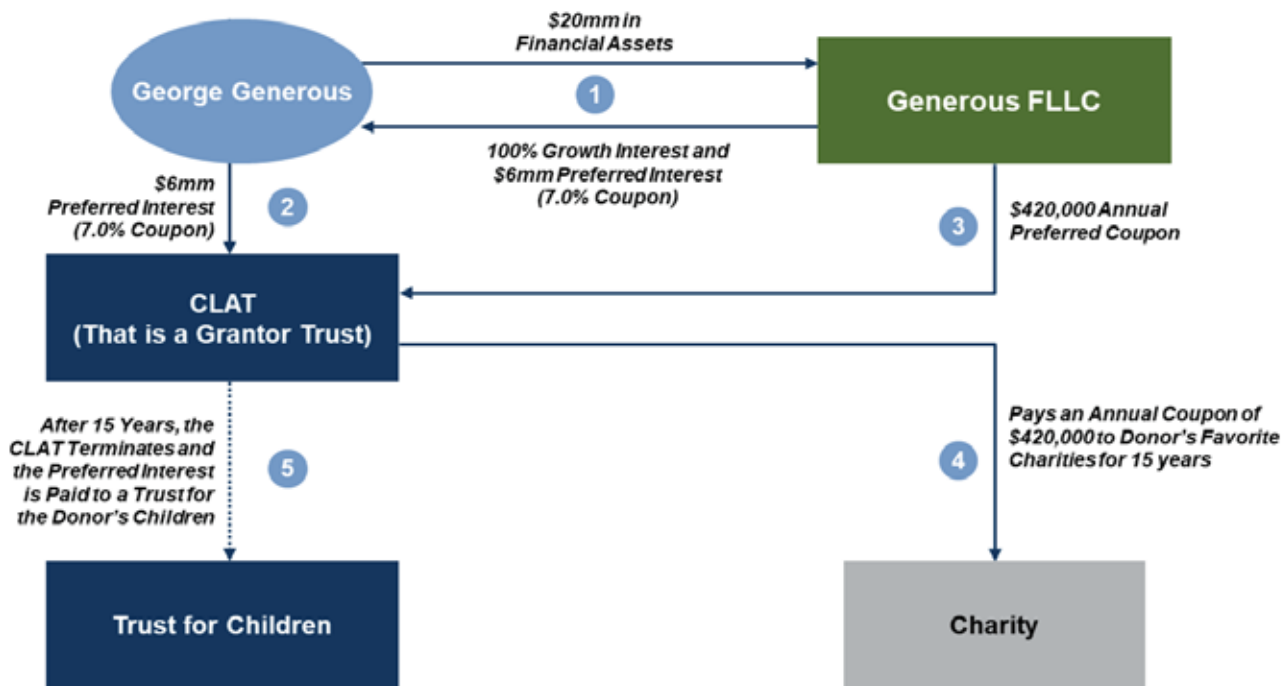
George Generous

$20mm in Financial Assets

1

Generous FLLC

100% Growth Interest and $6mm Preferred Interest (7.0% Coupon)

$6mm Preferred Interest (7.0% Coupon)

2

3

$420,000 Annual Preferred Coupon

CLAT (That is a Grantor Trust)

After 15 Years, the CLAT Terminates and the Preferred Interest is Paid to a Trust for the Donor's Children

5

4

Pays an Annual Coupon of $420,000 to Donor's Favorite Charities for 15 years

Trust for Children

Charity